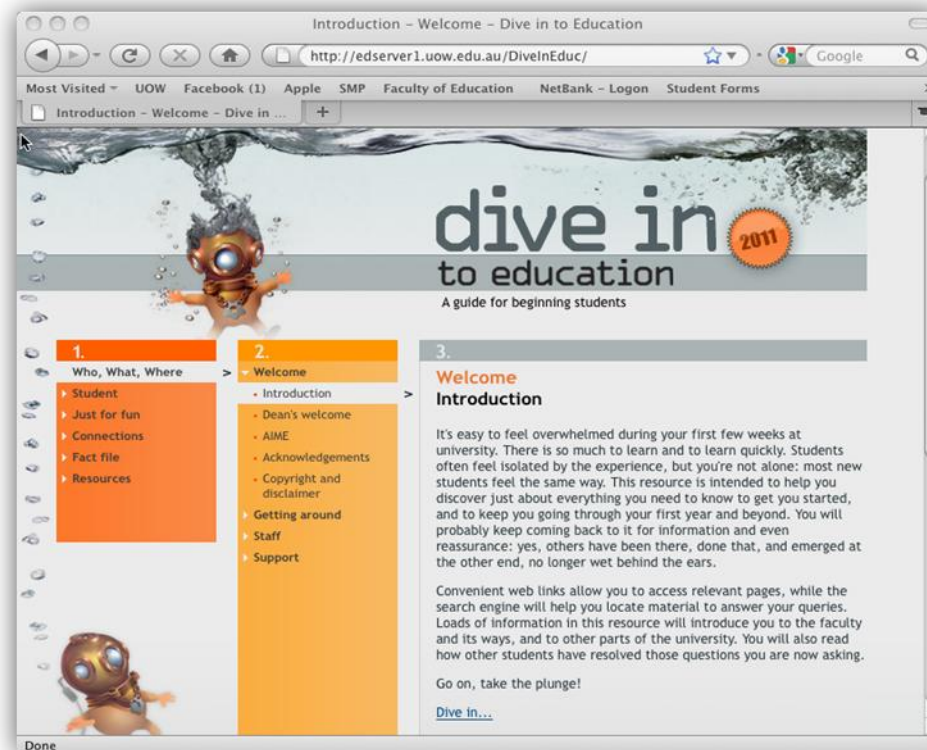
Introduction – Welcome – Dive in to Education

http://edserver1.uow.edu.au/DiveInEduc/

Google

Most Visited UOW Facebook (1) Apple SMP Faculty of Education NetBank – Logon Student Forms

Introduction – Welcome – Dive in ...

+

dive in

2011

to education

A guide for beginning students

1.

Who, What, Where

>

Student

Just for fun

Connections

Fact file

Resources

2.

Welcome

Introduction

>

Dean's welcome

AIME

Acknowledgements

Copyright and disclaimer

Getting around

Staff

Support

3.

Welcome

Introduction

It's easy to feel overwhelmed during your first few weeks at university. There is so much to learn and to learn quickly. Students often feel isolated by the experience, but you're not alone: most new students feel the same way. This resource is intended to help you discover just about everything you need to know to get you started, and to keep you going through your first year and beyond. You will probably keep coming back to it for information and even reassurance: yes, others have been there, done that, and emerged at the other end, no longer wet behind the ears.

Convenient web links allow you to access relevant pages, while the search engine will help you locate material to answer your queries. Loads of information in this resource will introduce you to the faculty and its ways, and to other parts of the university. You will also read how other students have resolved those questions you are now asking.

Go on, take the plunge!

Dive in...

Done